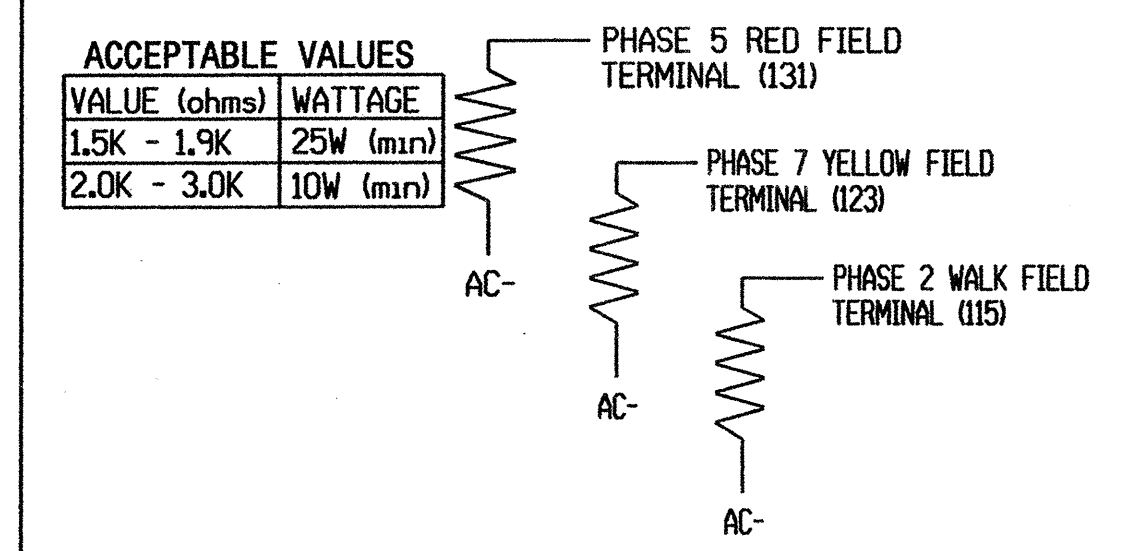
ACCEPTABLE VALUES

| VALUE (ohms) | WATTAGE |
|---|---|
| 1.5K - 1.9K | 25W (min) |
| 2.0K - 3.0K | 10W (min) |

PHASE 5 RED FIELD TERMINAL (131)

AC-

PHASE 7 YELLOW FIELD TERMINAL (123)

AC-

PHASE 2 WALK FIELD TERMINAL (115)

AC-